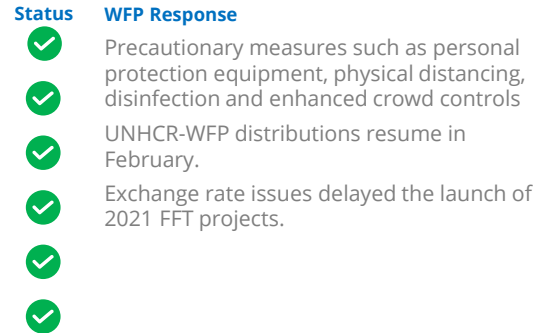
Status WFP Response

Precautionary measures such as personal protection equipment, physical distancing, disinfection and enhanced crowd controls

UNHCR-WFP distributions resume in February.

Exchange rate issues delayed the launch of 2021 FFT projects.